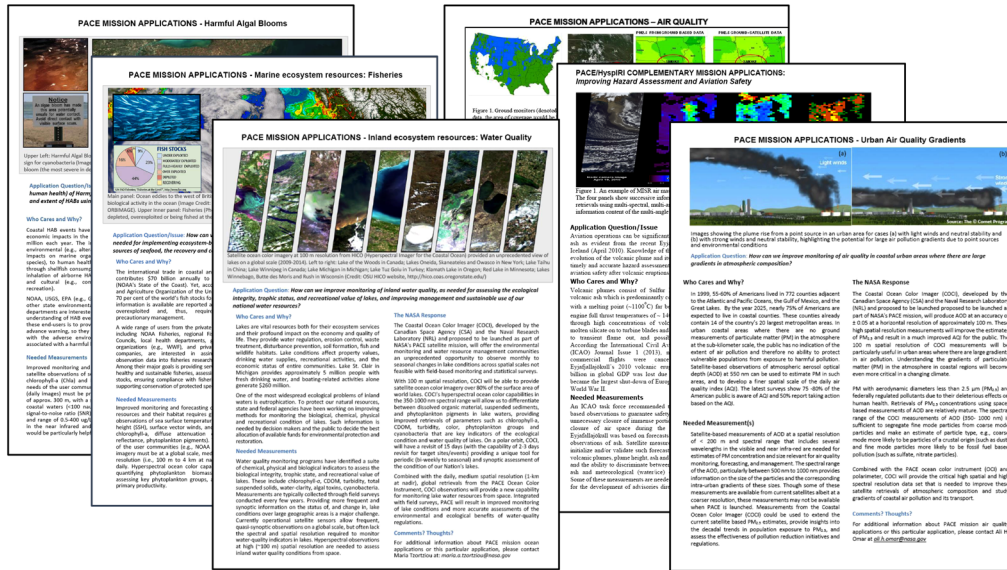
PACE MISSION APPLICATIONS - Harmful Algal Blooms

PACE MISSION APPLICATIONS - Marine ecosystem resources: Fisheries

PACE MISSION APPLICATIONS – AIR QUALITY

PACE/HypsIRI COMPLEMENTARY MISSION APPLICATIONS: Improving Hazard Assessment and Aviation Safety

PACE MISSION APPLICATIONS - Inland ecosystem resources: Water Quality

PACE MISSION APPLICATIONS - Urban Air Quality Gradients

FISH STOCKS

Satellite ocean color imagery at 100 m resolution from HICO (Hyperspectral Imager for the Coastal Ocean) provided an unprecedented view of lakes on a global scale (2009-2014). Left to right: Lake of the Woods in Canada; Lakes Oneida, Skaneateles and Owasco in New York; Lake Taihu in China; Lake Winnipeg in Canada; Lake Michigan in Michigan; Lake Tuz Golu in Turkey; Klamath Lake in Oregon; Red Lake in Minnesota; Lakes Winnebago, Butte des Morts and Poygan in Wisconsin.

Application Question: How can we improve monitoring of inland water quality, as needed for assessing the ecological integrity, trophic state, and recreational value of lakes, and improving management and sustainable use of our national water resources?

Who Cares and Why?

Lakes are vital resources both for their ecosystem services and their profound impact on the economy and quality of life. They provide water irrigation, erosion control, waste treatment, disturbance prevention, soil formation, fish and wildlife habitats. Lake conditions affect property values, drinking water supplies, recreational activities, and the economic status of entire communities. Lake St. Clair in Michigan provides approximately 5 million people with fresh drinking water, and boating-related activities alone generate $260 million.

One of the most widespread ecological problems of inland waters is eutrophication. To protect our natural resources, state and federal agencies have been working on improving methods for monitoring the biological, chemical, physical and recreational condition of lakes. Such information is needed by decision makers and the public to decide the best allocation of available funds for environmental protection and restoration.

Needed Measurements

Water quality monitoring programs have identified a suite of chemical, physical and biological indicators to assess the ecological integrity, trophic state, and recreational value of lakes. These include chlorophyll-a, CDOM, turbidity, total suspended solids, water-clarity, algal blooms, cyanobacteria. Measurements are typically collected through field surveys conducted every few years. Providing more frequent and synoptic information on the status of, and change in, lake conditions over large geographic areas is a major challenge. Currently operational satellite sensors allow frequent, quasi-synoptic observations on a global scale, but often lack the spectral and spatial resolution required to monitor water-quality indicators in lakes. Hyperspectral observations at high (~100 m) spatial resolution are needed to assess inland water quality conditions from space.

The NASA Response

The Coastal Ocean Color Imager (COCI), developed by the Canadian Space Agency (CSA) and the Naval Research Laboratory (NRL) and proposed to be launched as part of NASA's PACE satellite mission, will offer the environmental monitoring and water resource management communities an unprecedented opportunity to observe monthly to seasonal changes in lake conditions across spatial scales not feasible with field-based monitoring and assessment.

With 100 m spatial resolution, COCI will be able to provide satellite ocean color imagery over 80% of the surface area of world lakes. COCI's hyperspectral ocean color capabilities in the 350-1000 nm spectral range will allow us to differentiate between dissolved organic material, suspended sediments, and phytoplankton pigments in lake waters, providing improved retrievals of parameters such as chlorophyll-a, CDOM, turbidity, color, phytoplankton groups and cyanobacteria that are key indicators of the ecological condition and water quality of lakes. On a polar orbit, COCI will have a revisit of 15 days (with the capability of 2-3 days revisit for target sites/events) providing a unique tool for periodic (bi-weekly to seasonal) and synoptic assessment of the condition of our Nation's lakes.

Combined with the daily, medium spatial resolution (1-km at nadir), global retrievals from the PACE Ocean Color Instrument, COCI observations will provide a new capability for monitoring lake water resources from space. Integrated with field surveys, PACE will result in improved monitoring of lake conditions and more accurate assessments of the environmental and ecological benefits of water-quality regulations.

Comments? Thoughts?

For additional information about PACE mission ocean applications or this particular application, please contact Maria Tzortziou at: maria.a.tzortziou@nasa.gov

Images showing the plume rise from a point source in an urban area for cases (a) with light winds and neutral stability and (b) with strong winds and neutral stability, highlighting the potential for large air pollution gradients due to point sources and environmental conditions.

Application Question: How can we improve monitoring of air quality in coastal urban areas where there are large gradients in atmospheric composition?

Who Cares and Why?

In 1990, 55-60% of Americans lived in 772 counties adjacent to the Atlantic and Pacific Oceans, the Gulf of Mexico, and the Great Lakes. By the year 2025, nearly 75% of Americans are expected to live in coastal counties. These counties already contain 14 of the country's 20 largest metropolitan areas. In urban coastal areas where there are no ground measurements of particulate matter (PM) in the atmosphere at the sub-kilometer scale, the public has no indication of the extent of air pollution and therefore no ability to protect vulnerable populations from exposure to harmful pollution. Satellite-based observations of atmospheric aerosol optical depth (AOD) at 550 nm can be used to estimate PM in such areas, and to develop a finer spatial scale of the daily air quality index (AQI). The latest surveys show 75 -80% of the American public is aware of AQI and 50% report taking action based on the AQI.

Needed Measurement(s)

Satellite-based measurements of AOD at a spatial resolution of < 200 m and spectral range that includes several wavelengths in the visible and near infra-red are needed for estimates of PM concentration and size relevant for air quality monitoring, forecasting, and management. The spectral range of the AOD, particularly between 500 nm to 1000 nm provides information on the size of the particles and the corresponding intra-urban gradients of these sizes. Though some of these measurements are available from current satellites albeit at a coarser resolution, these measurements may not be available when PACE is launched. Measurements from the Coastal Ocean Color Imager (COCI) could be used to extend the current satellite based PM$_{2.5}$ estimates, provide insights into the decadal trends in population exposure to PM$_{2.5}$, and assess the effectiveness of pollution reduction initiatives and regulations.

The NASA Response

The Coastal Ocean Color Imager (COCI), developed by the Canadian Space Agency (CSA) and the Naval Research Laboratory (NRL) and proposed to be launched as part of NASA's PACE mission, will produce AOD at an accuracy of ± 0.05 at a horizontal resolution of approximately 100 m. These high spatial resolution measurements will improve the estimates of PM$_{2.5}$ and result in a much improved AQI for the public. The 100 m spatial resolution of COCI measurements will be particularly useful in urban areas where there are large gradients in air pollution. Understanding the gradients of particulate matter (PM) in the atmosphere in coastal regions will become even more critical in a changing climate.

PM with aerodynamic diameters less than 2.5 μm (PM$_{2.5}$) are federally regulated pollutants due to their deleterious effects on human health. Retrievals of PM$_{2.5}$ concentrations using space-based measurements of AOD are relatively mature. The spectral range of the COCI measurements of AOD (350- 1000 nm) is sufficient to segregate fine mode particles from coarse mode particles and make an estimate of particle type, e.g., coarse mode more likely to be particles of a crustal origin (such as dust) and fine mode particles more likely to be fossil fuel based pollution (such as sulfate, nitrate particles).

Combined with the PACE ocean color instrument (OCI) and polarimeter, COCI will provide the critical high spatial and high spectral resolution data set that is needed to improve these satellite retrievals of atmospheric composition and study the gradients of coastal air pollution and its transport.

Comments? Thoughts?

For additional information about PACE mission air quality applications or this particular application, please contact Ali H. Omar at ali.h.omar@nasa.gov

Source: The D Comet Program

Light winds
Strong winds
(a)
(b)

Upper Left: Harmful Algal Bloom sign for cyanobacteria (image bloom (the most severe in de

Application Question/Issue: human health) of Harmf and extent of HABs usin

Who Cares and Why?

Coastal HAB events have economic impacts in the million each year. The economical (e.g., allerg impacts on marine orga species), to human health through shellfish consump inhalation of airborne tox and cultural (e.g., aesthe

NOAA, USGS, EPA (e.g., C other state environmenta departments are interested understanding of HAB eve these end-users is to prov advance warning, so they with the adverse environ associated with a harmful

Needed Measurements

Improved monitoring and satellite observations of w chlorophyll-a (Chla) and needs of the user commun (daily images) must be pr of approx. 300 m, with a coastal waters (<100 nad signal-to-noise ratio (SNR) and range of 0.5-400 ug/L to the near infrared and would be particularly help

Main panel: Ocean eddies to the west of Brit biological activity in the ocean (image Credit ORBIMAGE). Upper inner panel: Fisheries (Ph depleted, overexploited or being fished at the

Application Question/Issue: How can v needed for implementing ecosystem-b sources of seafood, the recovery and c

Who Cares and Why?

The international trade in coastal a contributes $70 billion annually to Councils, local health departments, and Agriculture Organization of the 70 per cent of the world's fish stocks fo information is available are reported precautionary management.

A wide range of users from the private including NOAA Fisheries, regional Fis Councils, local health departments, organizations (e.g., WWF), and priva companies, are interested in assim observation data into fisheries research Among their major goals is providing se healthy and sustainable fisheries, assis stocks, ensuring compliance with fisheri supporting conservation of protected spe

Needed Measurements

Improved monitoring and forecasting resources and their habitat requires g observations of sea surface temperature height (SSH), surface winds, and ocean chlorophyll-a, diffuse attenuation reflectance, phytoplankton pigments). of the user communities (e.g., NOAA imagery must be at a global scale, mee resolution (i.e., 300 m to 4 km at na daily. Hyperspectral ocean color capa quantifying phytoplankton biomass assessing key phytoplankton groups, primary productivity.

Figure 1. Ground monitors (Associat the data are of coverage would be

Figure 1. An example of MISR ae The four panels show successive infor retrievals using multi-spectral, multi-a information content of the multi-angle

Application Question/Issue

Aviation operations can be significant ash as evident from the recent Ey Iceland (April 2010). Knowledge of th evolution of the volcanic plume and i taneously and accurate hazard assessmen aviation safety after volcanic eruptions.

Who Cares and Why?

Volcanic plumes consist of Sulfur volcanic ash which is predominantly c with a melting point (~1100°C) far be engine full thrust temperatures of ~ 14 through high concentrations of volc molten silicate on to turbine blades ca to transient flame out and possib According to the International Civil A (ICAO) Journal Issue 1 (2013), e commercial flights were cance Eyjafjallajökull's 2010 volcanic eru billion in global GDP was lost du because the largest shut-down of Euro World War II.

Needed Measurements

An ICAO task force recommended based observations to guarantee safe unnecessary closure of immense porti closure of air space during the Eyjafjallajökull was based on forecasts observations of ash. Satellite measure initialize and/or validate such forecast volcanic plumes; plume height; ash ma and the ability to discriminate betwee ash and meteorological (water/ice Some of these measurements are neede for the development of advisories duri

PM1 PROMISSING BASED DATA
PM1 GROUND+SATELLITE DATA